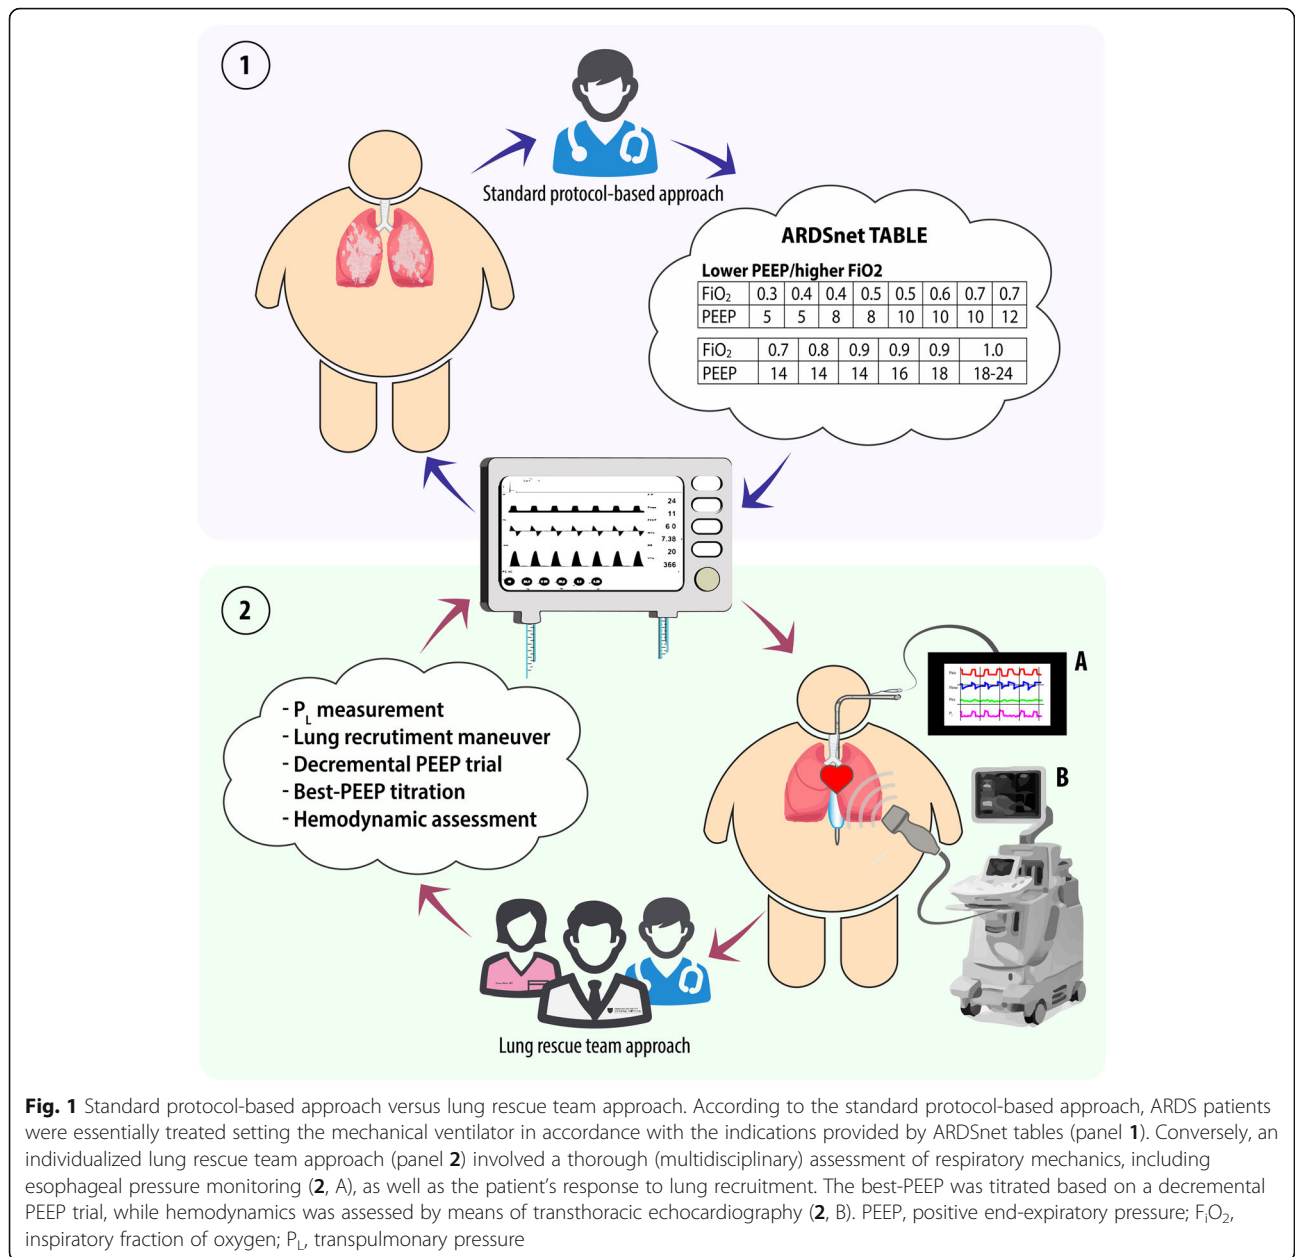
1

Standard protocol-based approach

ARDSnet TABLE

Lower PEEP/higher FiO2

| $FiO_2$ | 0.3 | 0.4 | 0.4 | 0.5 | 0.5 | 0.6 | 0.7 | 0.7 |
|---|---|---|---|---|---|---|---|---|
| PEEP | 5 | 5 | 8 | 8 | 10 | 10 | 10 | 12 |

| $FiO_2$ | 0.7 | 0.8 | 0.9 | 0.9 | 0.9 | 1.0 |
|---|---|---|---|---|---|---|
| PEEP | 14 | 14 | 14 | 16 | 18 | 18-24 |

24
11
60
7.38
20
366

2

- $P_L$ measurement
- Lung recrutiment maneuver
- Decremental PEEP trial
- Best-PEEP titration
- Hemodynamic assessment

A

B

Lung rescue team approach

**Fig. 1** Standard protocol-based approach versus lung rescue team approach. According to the standard protocol-based approach, ARDS patients were essentially treated setting the mechanical ventilator in accordance with the indications provided by ARDSnet tables (panel **1**). Conversely, an individualized lung rescue team approach (panel **2**) involved a thorough (multidisciplinary) assessment of respiratory mechanics, including esophageal pressure monitoring (**2**, A), as well as the patient's response to lung recruitment. The best-PEEP was titrated based on a decremental PEEP trial, while hemodynamics was assessed by means of transthoracic echocardiography (**2**, B). PEEP, positive end-expiratory pressure; $F_iO_2$, inspiratory fraction of oxygen; $P_L$, transpulmonary pressure